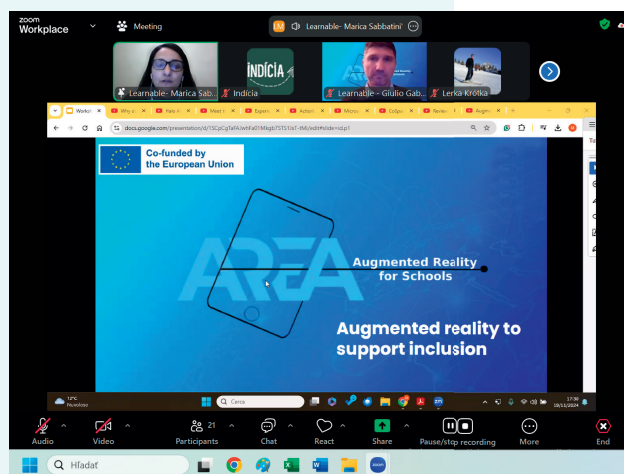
zoom Workplace

Meeting

Learnable- Marica Sabbatini

Learnable- Marica Sab...

Indícia

INDÍCIA

Learnable - Giulio Gab...

Lerka Krótka

docs.google.com/presentation/d/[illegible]

Co-funded by the European Union

AREA

Augmented Reality for Schools

Augmented reality to support inclusion

Cerca

Audio

Video

Participants 21

Chat

React

Share

Pause/stop recording

More

End

Hľadať